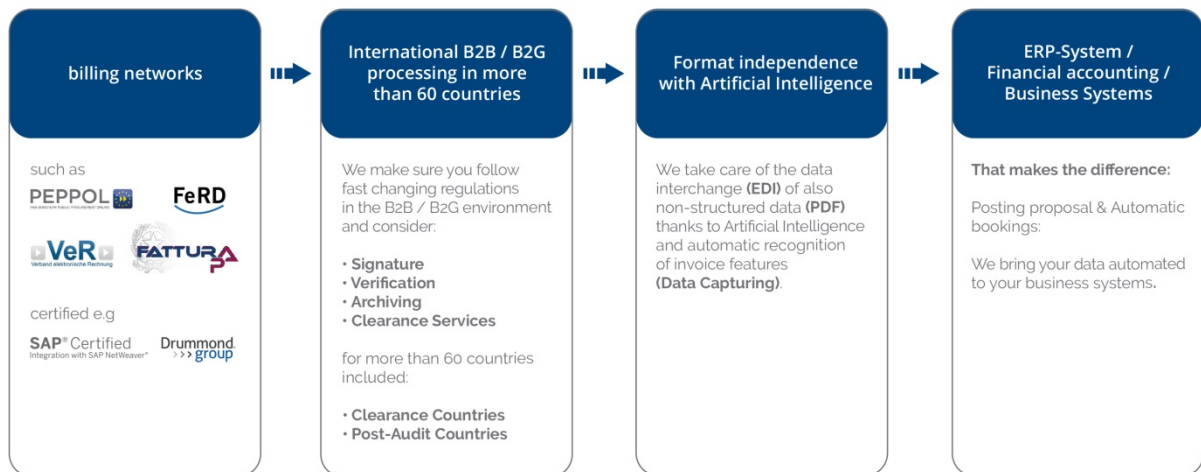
billing networks

such as

PEPPOL PAN-EUROPEAN PUBLIC PROCUREMENT ONLINE

FeRD

VeR Verband elektronische Rechnung

FATTURA PA

certified e.g

SAP® Certified Integration with SAP NetWeaver®

Drummond group

International B2B / B2G processing in more than 60 countries

We make sure you follow fast changing regulations in the B2B / B2G environment and consider:

• Signature
• Verification
• Archiving
• Clearance Services

for more than 60 countries included:

• Clearance Countries
• Post-Audit Countries

Format independence with Artificial Intelligence

We take care of the data interchange **(EDI)** of also non-structured data **(PDF)** thanks to Artificial Intelligence and automatic recognition of invoice features **(Data Capturing)**.

ERP-System / Financial accounting / Business Systems

**That makes the difference:**

Posting proposal & Automatic bookings:

We bring your data automated to your business systems.